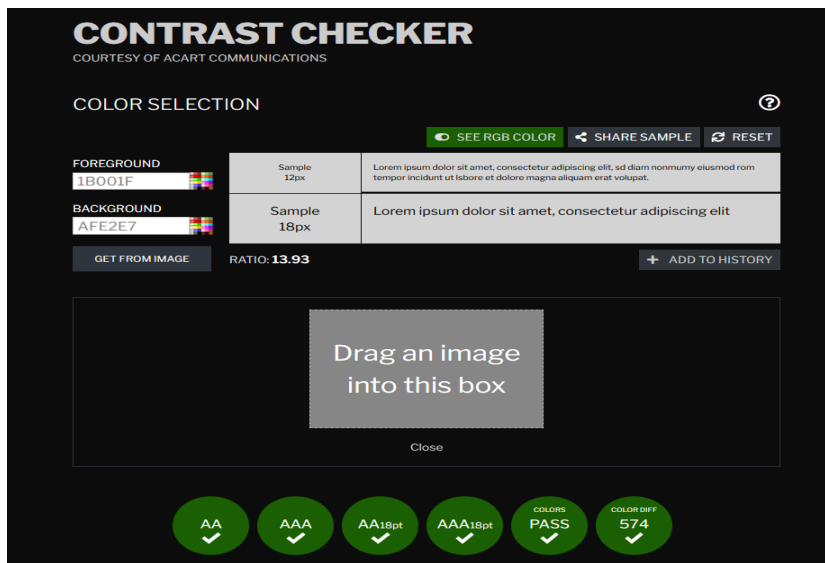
CONTRAST CHECKER
COURTESY OF ACART COMMUNICATIONS

COLOR SELECTION

?

SEE RGB COLOR
SHARE SAMPLE
RESET

FOREGROUND
1B001F

BACKGROUND
AFE2E7

| Sample 12px | Lorem ipsum dolor sit amet, consectetur adipiscing elit, sd diam nonmumy eiusmod rom tempor incidunt ut lsbore et dolore magna aliquam erat volupat. |
|---|---|
| Sample 18px | Lorem ipsum dolor sit amet, consectetur adipiscing elit |

GET FROM IMAGE

RATIO: 13.93

ADD TO HISTORY

Drag an image into this box

Close

AA
AAA
AA18pt
AAA18pt
COLORS PASS
COLOR DIFF 574